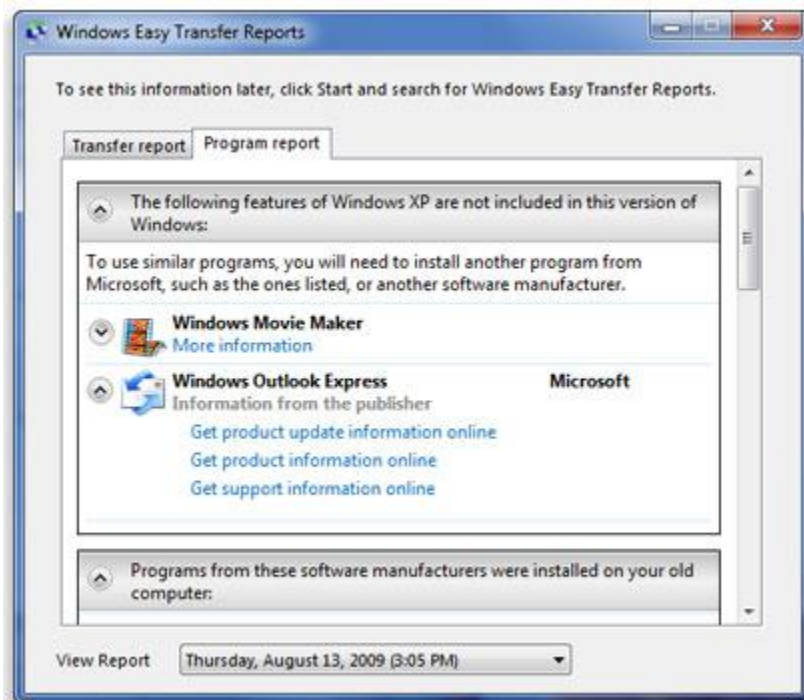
Windows Easy Transfer Reports

To see this information later, click Start and search for Windows Easy Transfer Reports.

Transfer report | Program report

The following features of Windows XP are not included in this version of Windows:

To use similar programs, you will need to install another program from Microsoft, such as the ones listed, or another software manufacturer.

Windows Movie Maker
More information

Windows Outlook Express
Microsoft
Information from the publisher
Get product update information online
Get product information online
Get support information online

Programs from these software manufacturers were installed on your old computer:

View Report
Thursday, August 13, 2009 (3:05 PM)